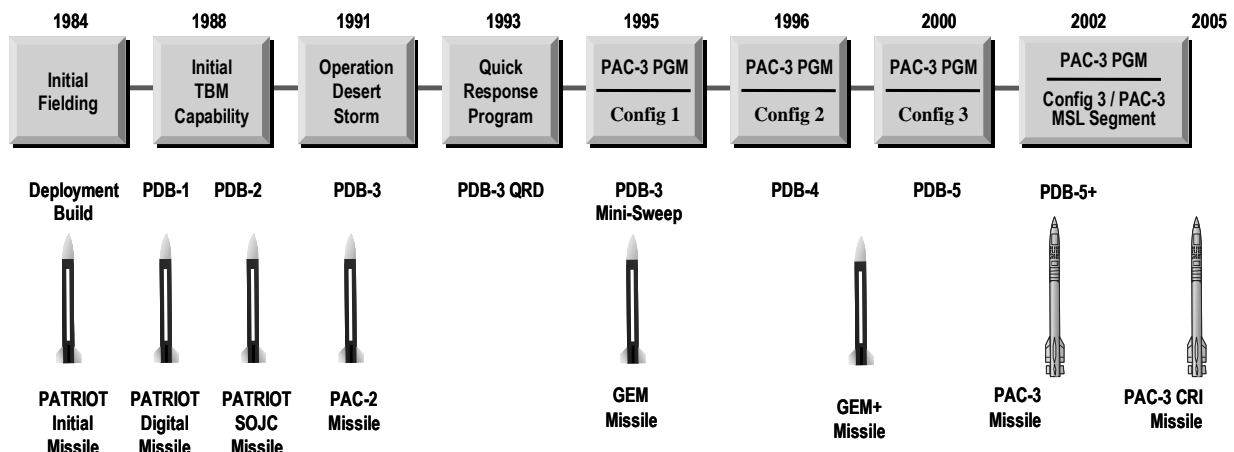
1984 1988 1991 1993 1995 1996 2000 2002 2005

Initial Fielding

Initial TBM Capability

Operation Desert Storm

Quick Response Program

PAC-3 PGM
Config 1

PAC-3 PGM
Config 2

PAC-3 PGM
Config 3

PAC-3 PGM
Config 3 / PAC-3 MSL Segment

Deployment Build

PDB-1

PDB-2

PDB-3

PDB-3 QRD

PDB-3 Mini-Sweep

PDB-4

PDB-5

PDB-5+

PATRIOT Initial Missile

PATRIOT Digital Missile

PATRIOT SOJC Missile

PAC-2 Missile

GEM Missile

GEM+ Missile

PAC-3 Missile

PAC-3 CRI Missile